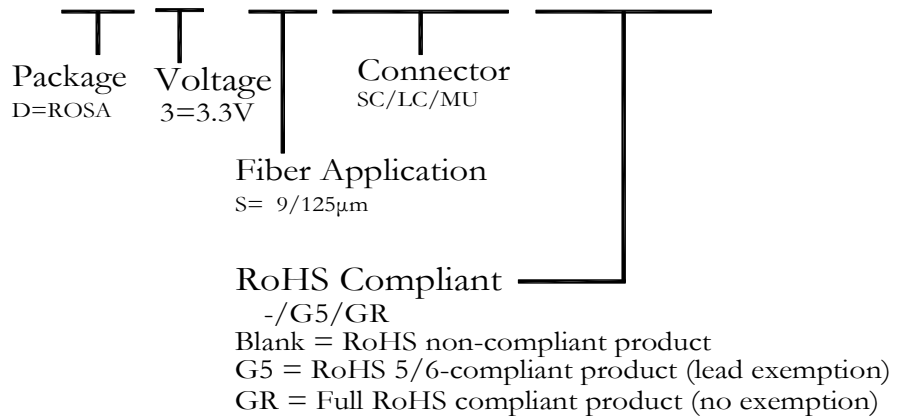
Package
D=ROSA

Voltage
3=3.3V

Connector
SC/LC/MU

Fiber Application
S= 9/125μm

RoHS Compliant
-/G5/GR
Blank = RoHS non-compliant product
G5 = RoHS 5/6-compliant product (lead exemption)
GR = Full RoHS compliant product (no exemption)